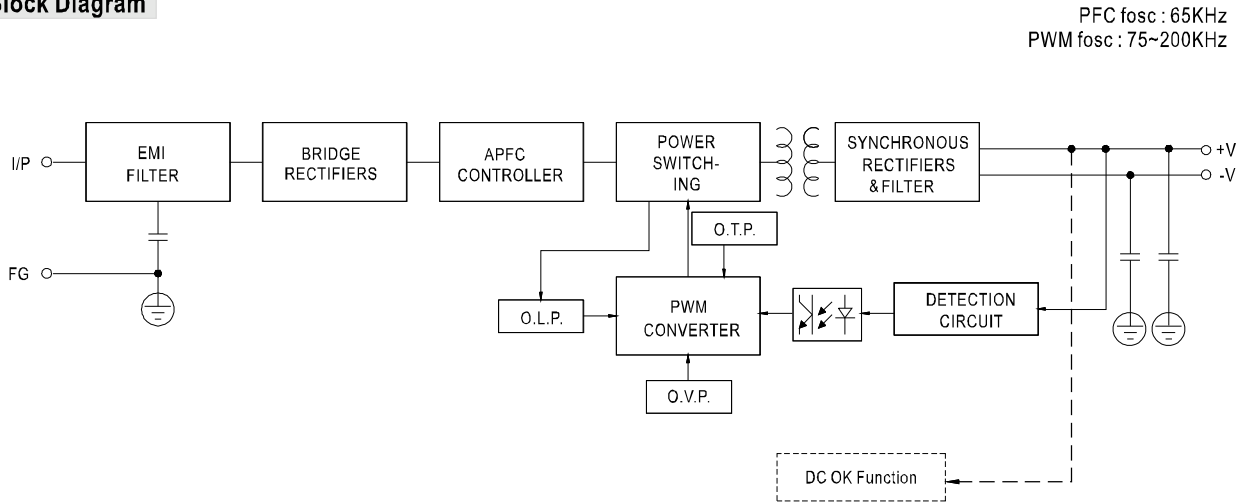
Block Diagram

PFC fosc : 65KHz
PWM fosc : 75~200KHz

I/P

FG

EMI FILTER

BRIDGE RECTIFIERS

APFC CONTROLLER

POWER SWITCHING

SYNCHRONOUS RECTIFIERS & FILTER

+V
-V

O.T.P.

O.L.P.

PWM CONVERTER

DETECTION CIRCUIT

O.V.P.

DC OK Function